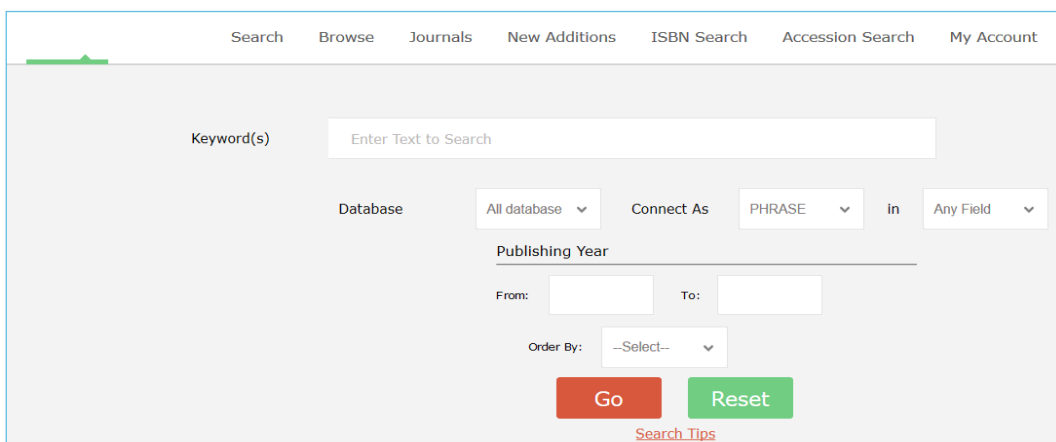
Search Browse Journals New Additions ISBN Search Accession Search My Account

Keyword(s) Enter Text to Search

Database All database Connect As PHRASE in Any Field

Publishing Year

From: To:

Order By: --Select--

Go Reset

Search Tips